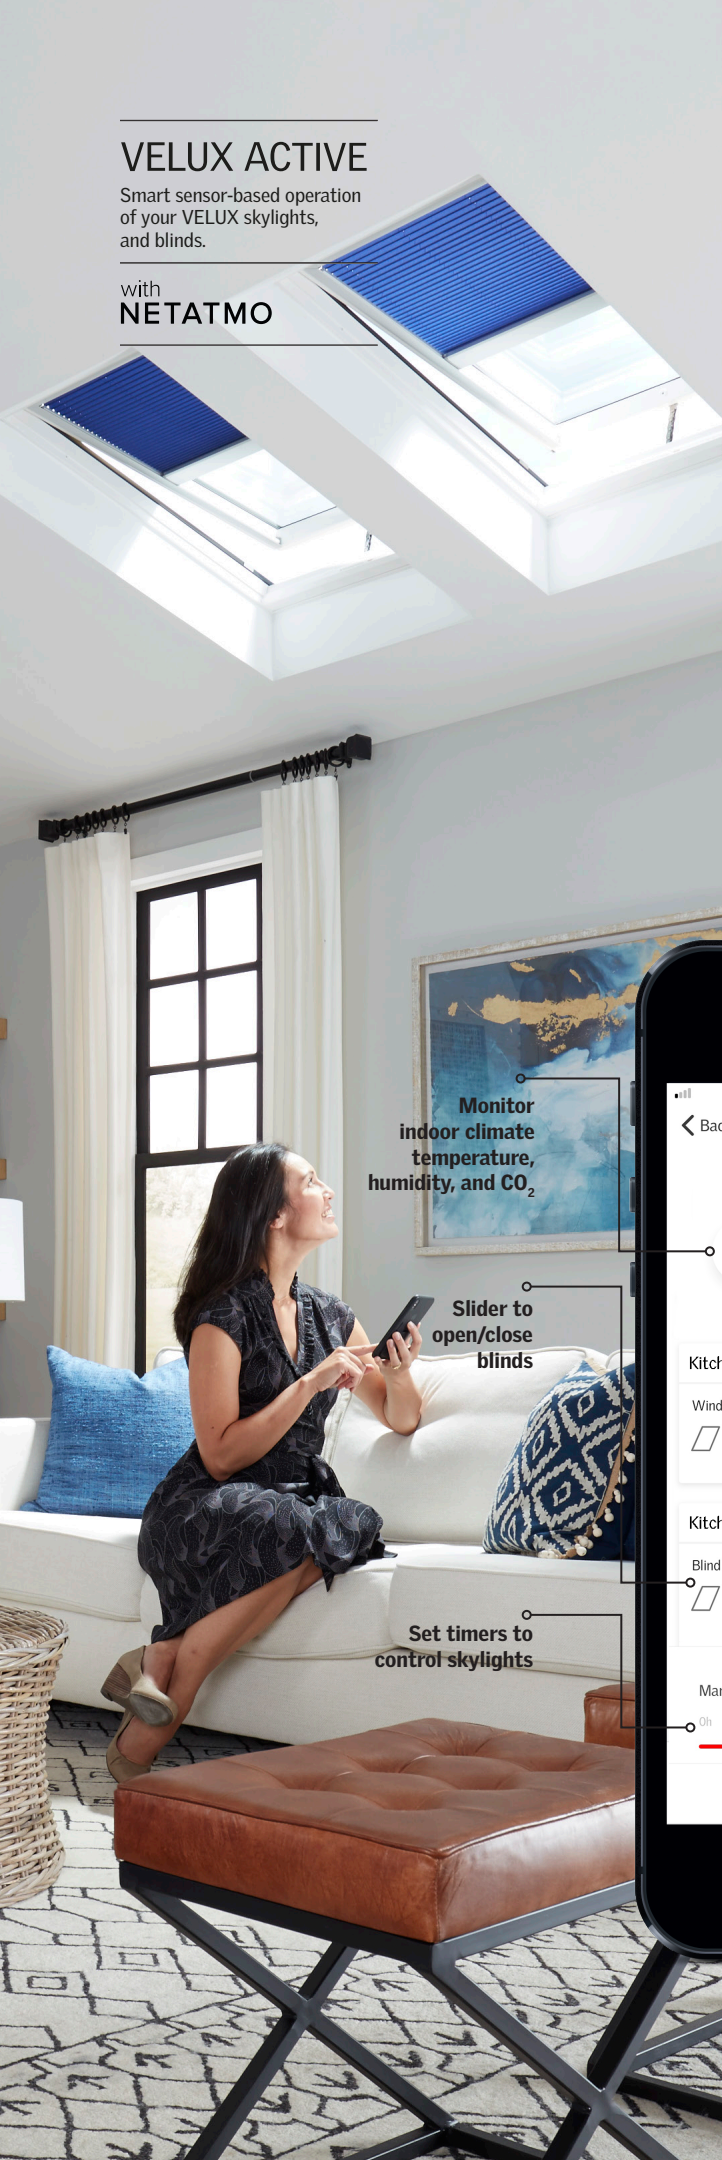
VELUX ACTIVE

Smart sensor-based operation of your VELUX skylights, and blinds.

with
NETATMO

Monitor indoor climate temperature, humidity, and $CO_2$

Slider to open/close blinds

Set timers to control skylights

Bac

Kitch

Wind

Kitch

Blind

Mar

0h